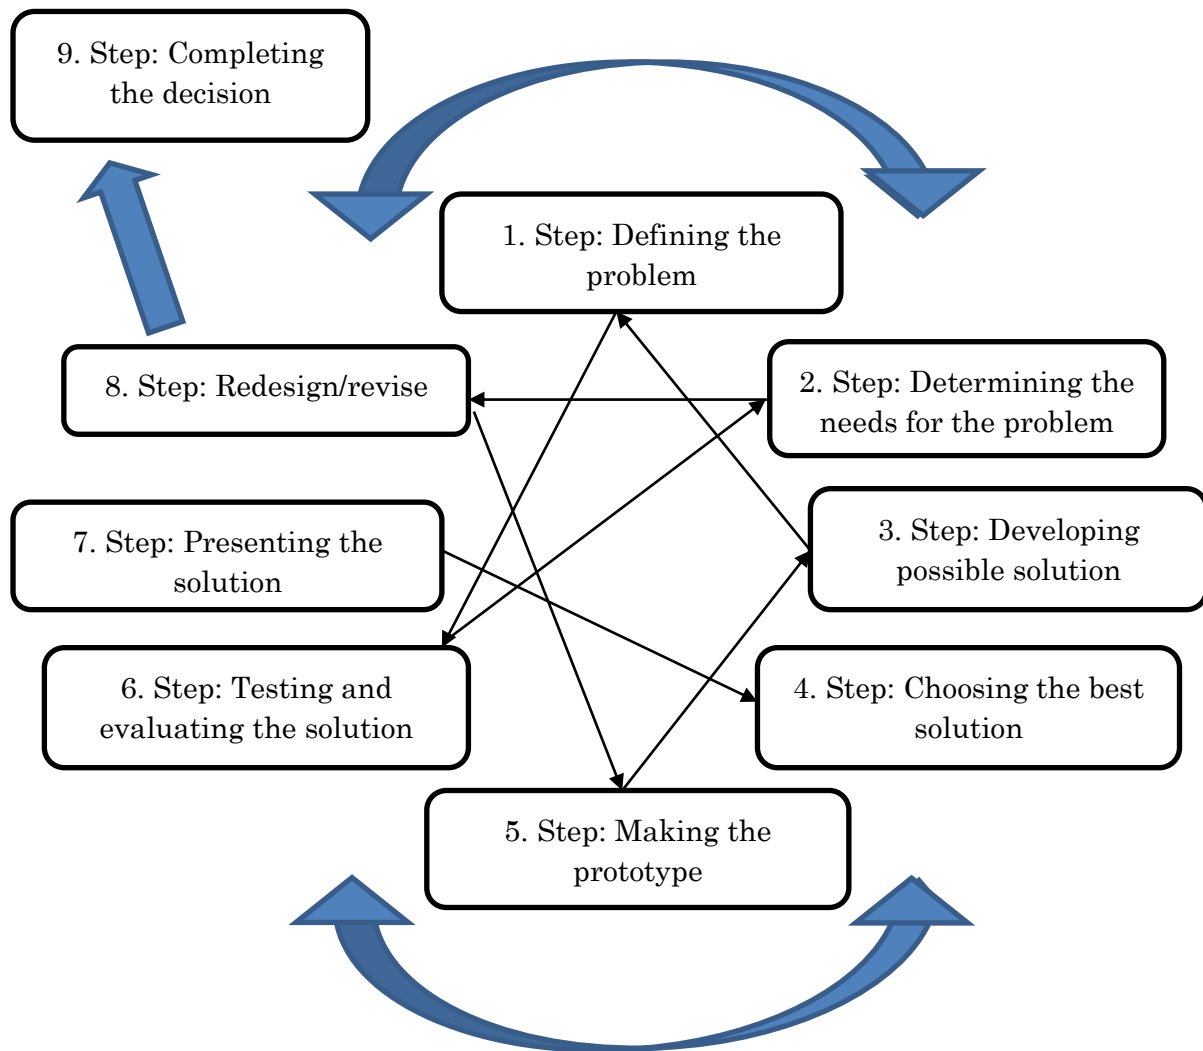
9. Step: Completing the decision

1. Step: Defining the problem

8. Step: Redesign/revise

2. Step: Determining the needs for the problem

3. Step: Developing possible solution

7. Step: Presenting the solution

6. Step: Testing and evaluating the solution

4. Step: Choosing the best solution

5. Step: Making the prototype